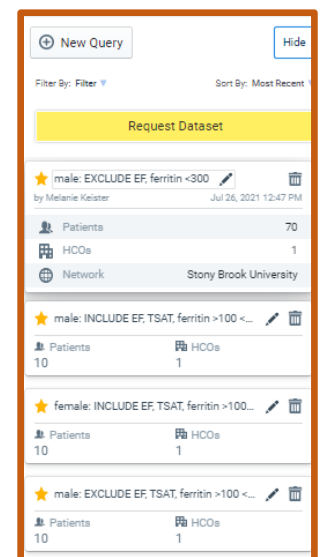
New Query

Hide

Filter By: Filter

Sort By: Most Recent

Request Dataset

male: EXCLUDE EF, ferritin <300

by Melanie Keister

Jul 26, 2021 12:47 PM

| | |
|---|---|
| Patients | 70 |
| HCOs | 1 |
| Network | Stony Brook University |

male: INCLUDE EF, TSAT, ferritin >100 <...

Patients
10

HCOs
1

female: INCLUDE EF, TSAT, ferritin >100...

Patients
10

HCOs
1

male: EXCLUDE EF, TSAT, ferritin >100 <...

Patients
10

HCOs
1